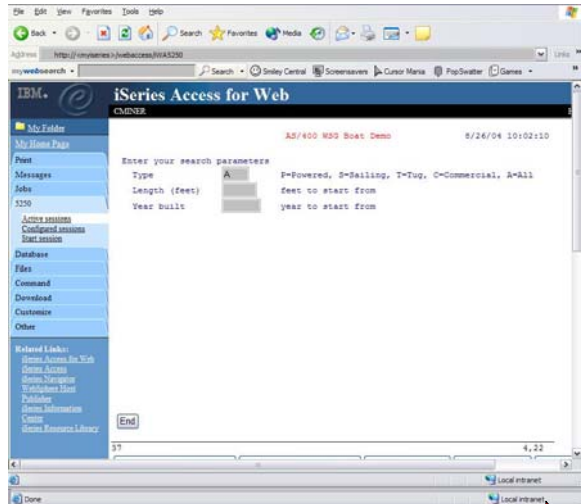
File Edit View Favorites Tools Help

Back Search Favorites Media

Address http://cmyiseries:/webaccess/iWA5250

mywebsearch Search Smiley Central Screensavers Cursor Mania PopSwatter Games

IBM. iSeries Access for Web

CMINER

My Folder
My Home Page
Print
Messages
Jobs
5250
Active sessions
Configured sessions
Start session
Database
Files
Command
Download
Customize
Other

Related Links:
iSeries Access for Web
iSeries Access
iSeries Navigator
WebSphere Host Publisher
iSeries Information Center
iSeries Resource Library

AS/400 WSG Boat Demo 8/26/04 10:02:10

Enter your search parameters
Type A P=Powered, S=Sailing, T=Tug, C=Commercial, A=All
Length (feet) feet to start from
Year built year to start from

End

37 4,22

Local intranet

Done Local intranet